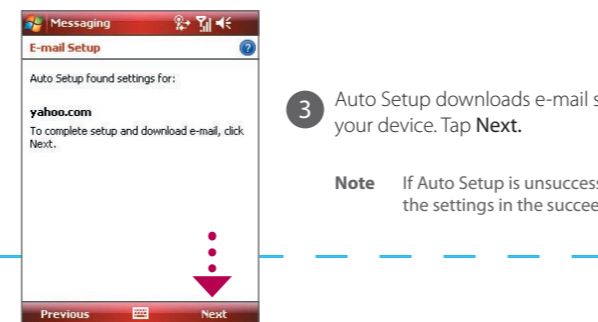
Messaging

E-mail Setup

Auto Setup found settings for:

yahoo.com

To complete setup and download e-mail, click Next.

Previous Next

3 Auto Setup downloads e-mail s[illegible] your device. Tap Next.

Note If Auto Setup is unsuccess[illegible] the settings in the succee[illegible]